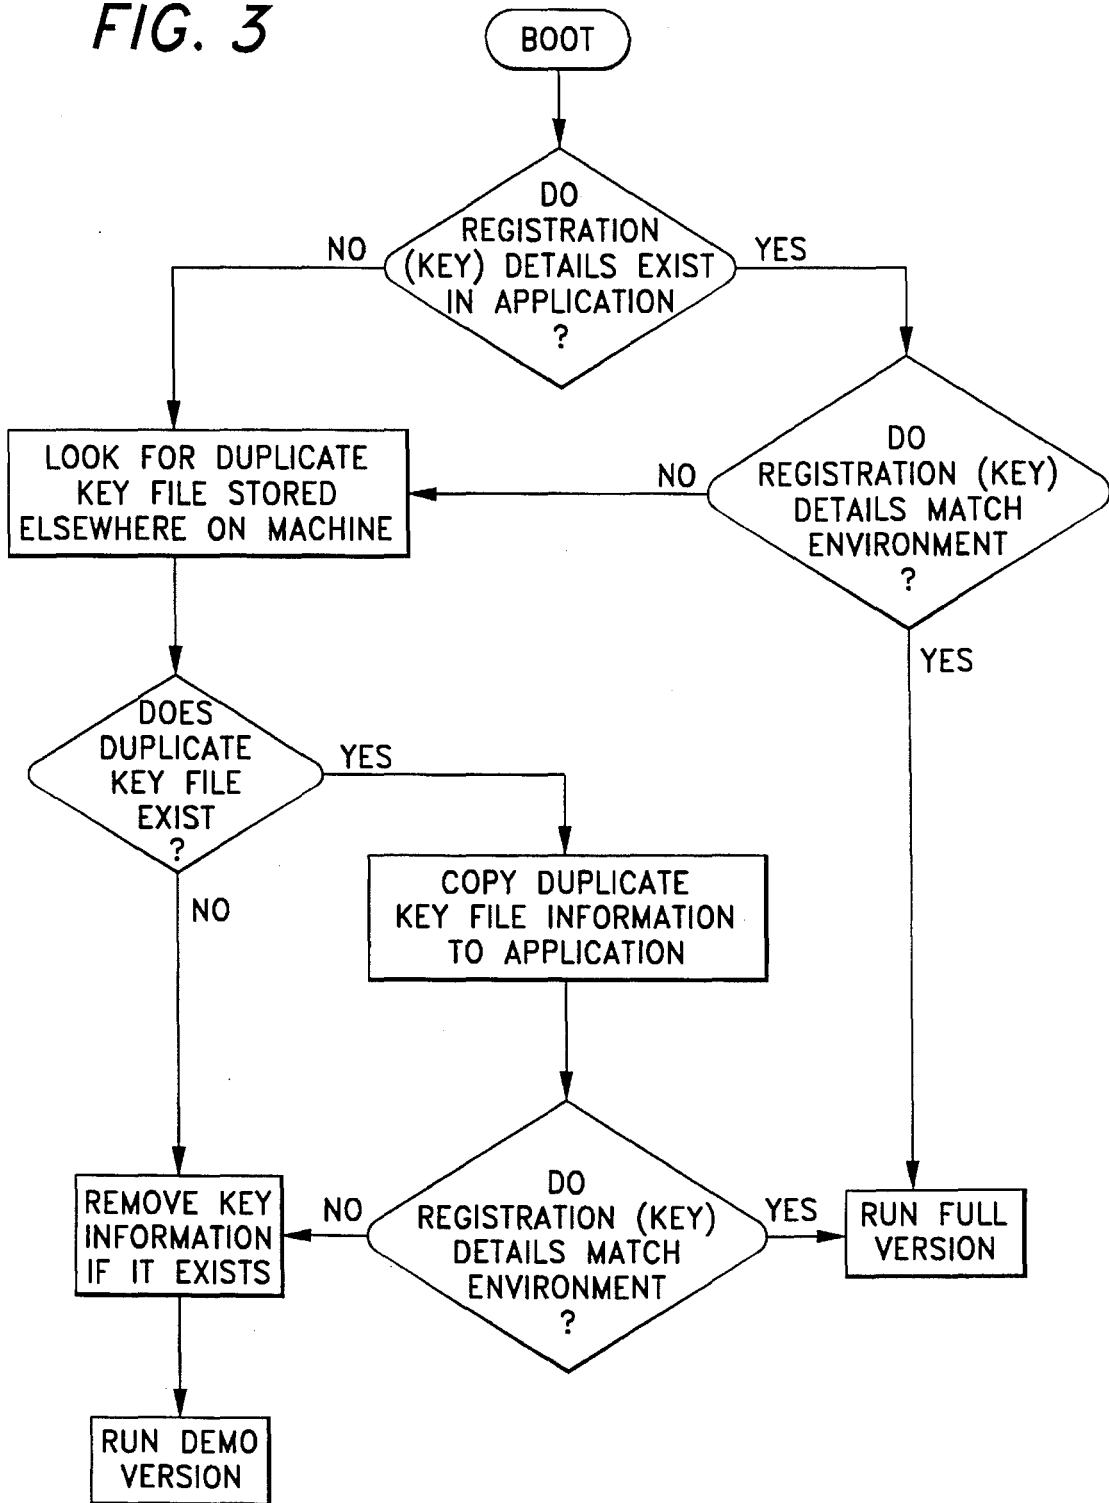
FIG. 3

BOOT

DO REGISTRATION (KEY) DETAILS EXIST IN APPLICATION ?

NO

YES

LOOK FOR DUPLICATE KEY FILE STORED ELSEWHERE ON MACHINE

NO

DO REGISTRATION (KEY) DETAILS MATCH ENVIRONMENT ?

YES

DOES DUPLICATE KEY FILE EXIST ?

YES

NO

COPY DUPLICATE KEY FILE INFORMATION TO APPLICATION

REMOVE KEY INFORMATION IF IT EXISTS

NO

DO REGISTRATION (KEY) DETAILS MATCH ENVIRONMENT ?

YES

RUN FULL VERSION

RUN DEMO VERSION